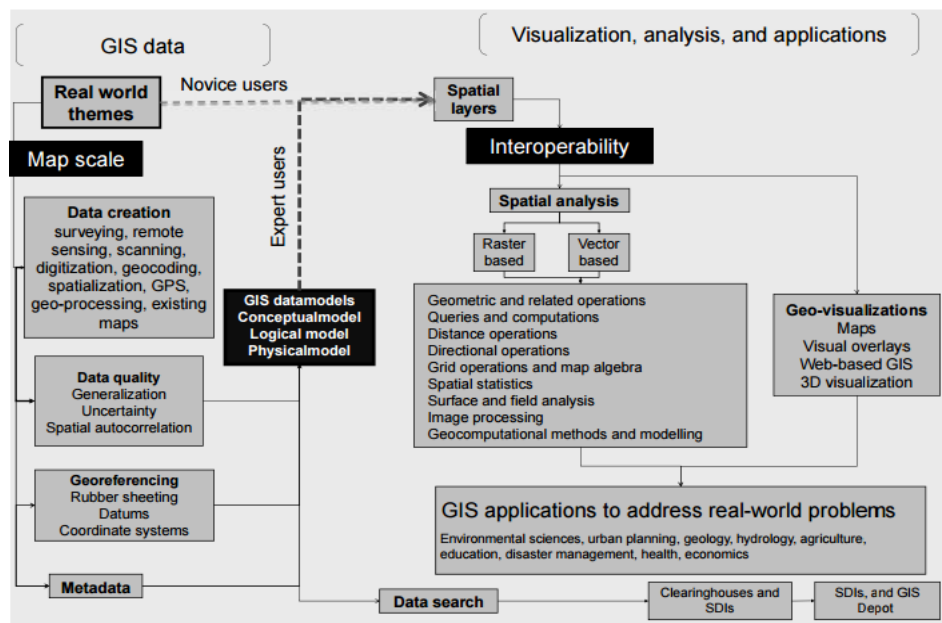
GIS data

Visualization, analysis, and applications

Real world themes

Novice users

Spatial layers

Map scale

Expert users

Interoperability

Data creation
surveying, remote sensing, scanning, digitization, geocoding, spatialization, GPS, geo-processing, existing maps

Spatial analysis

Raster based

Vector based

GIS datamodels
Conceptualmodel
Logical model
Physicalmodel

Geometric and related operations
Queries and computations
Distance operations
Directional operations
Grid operations and map algebra
Spatial statistics
Surface and field analysis
Image processing
Geocomputational methods and modelling

Geo-visualizations
Maps
Visual overlays
Web-based GIS
3D visualization

Data quality
Generalization
Uncertainty
Spatial autocorrelation

Georeferencing
Rubber sheeting
Datums
Coordinate systems

GIS applications to address real-world problems
Environmental sciences, urban planning, geology, hydrology, agriculture, education, disaster management, health, economics

Metadata

Data search

Clearinghouses and SDIs

SDIs, and GIS Depot